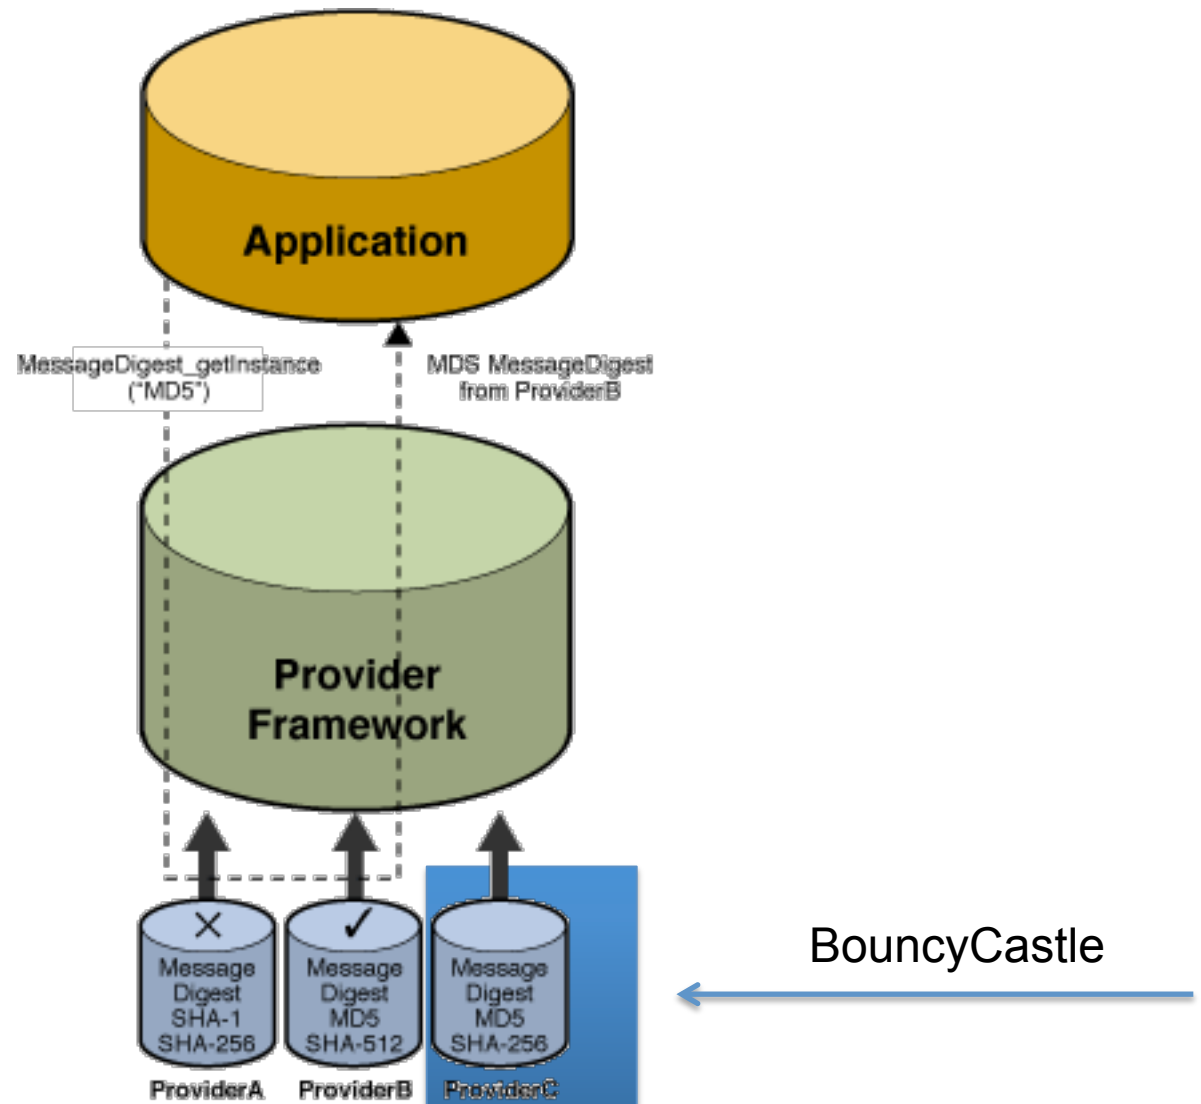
Application

MessageDigest_getInstance ("MD5")

MDS MessageDigest from ProviderB

Provider Framework

✕
Message Digest SHA-1 SHA-256
ProviderA

✓
Message Digest MD5 SHA-512
ProviderB

Message Digest MD5 SHA-256
ProviderC

BouncyCastle